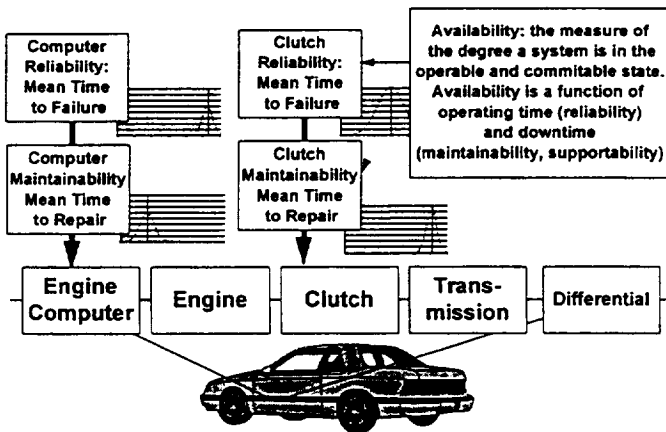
Computer Reliability: Mean Time to Failure

Computer Maintainability Mean Time to Repair

Clutch Reliability: Mean Time to Failure

Clutch Maintainability Mean Time to Repair

Availability: the measure of the degree a system is in the operable and commitable state. Availability is a function of operating time (reliability) and downtime (maintainability, supportability)

Engine Computer

Engine

Clutch

Transmission

Differential